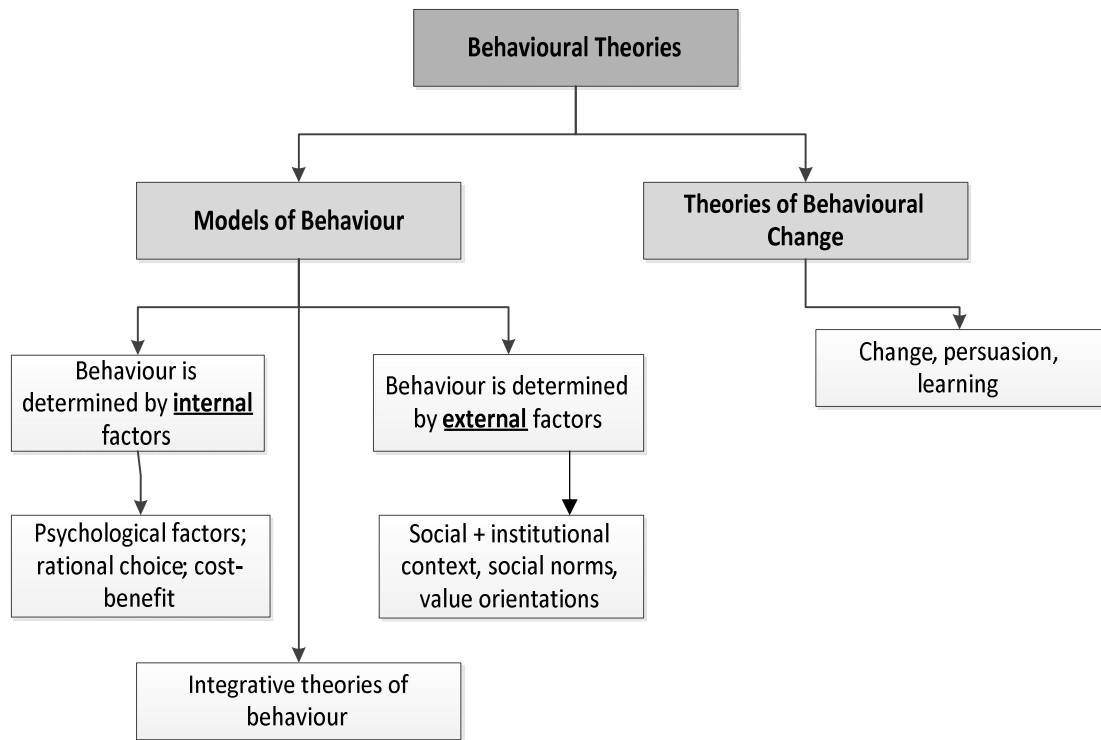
Behavioural Theories

Models of Behaviour

Theories of Behavioural Change

Behaviour is determined by internal factors

Behaviour is determined by external factors

Change, persuasion, learning

Psychological factors; rational choice; cost-benefit

Social + institutional context, social norms, value orientations

Integrative theories of behaviour